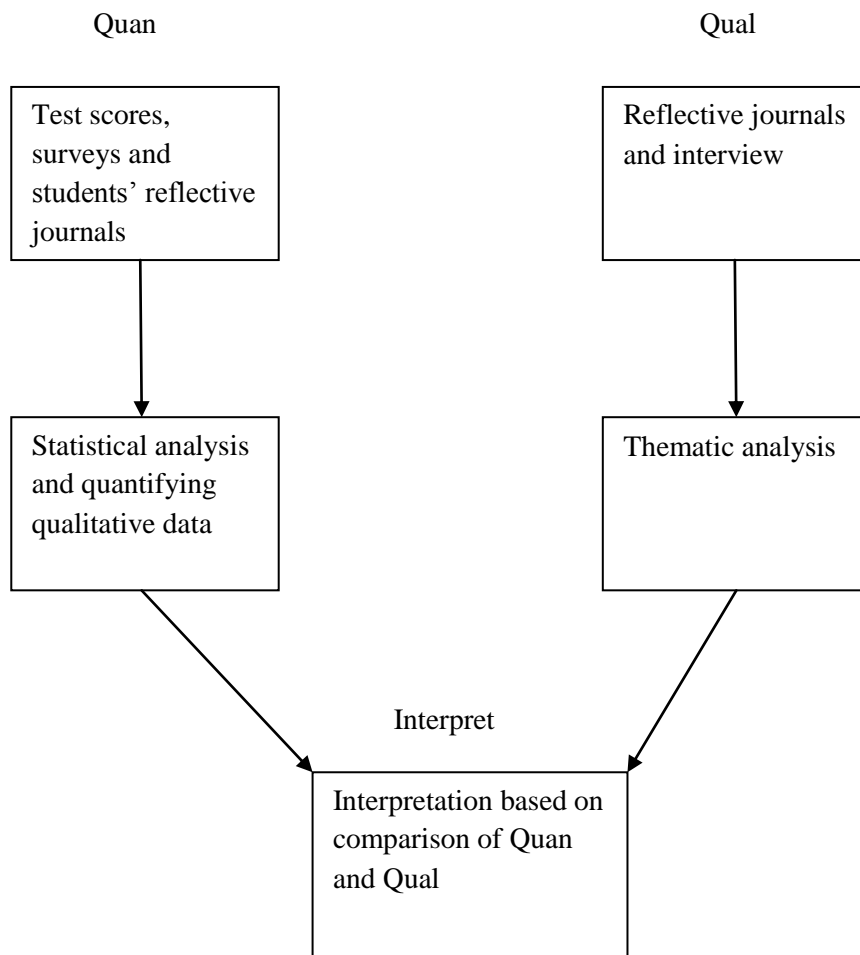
Quan

Qual

Test scores, surveys and students' reflective journals

Reflective journals and interview

Statistical analysis and quantifying qualitative data

Thematic analysis

Interpret

Interpretation based on comparison of Quan and Qual